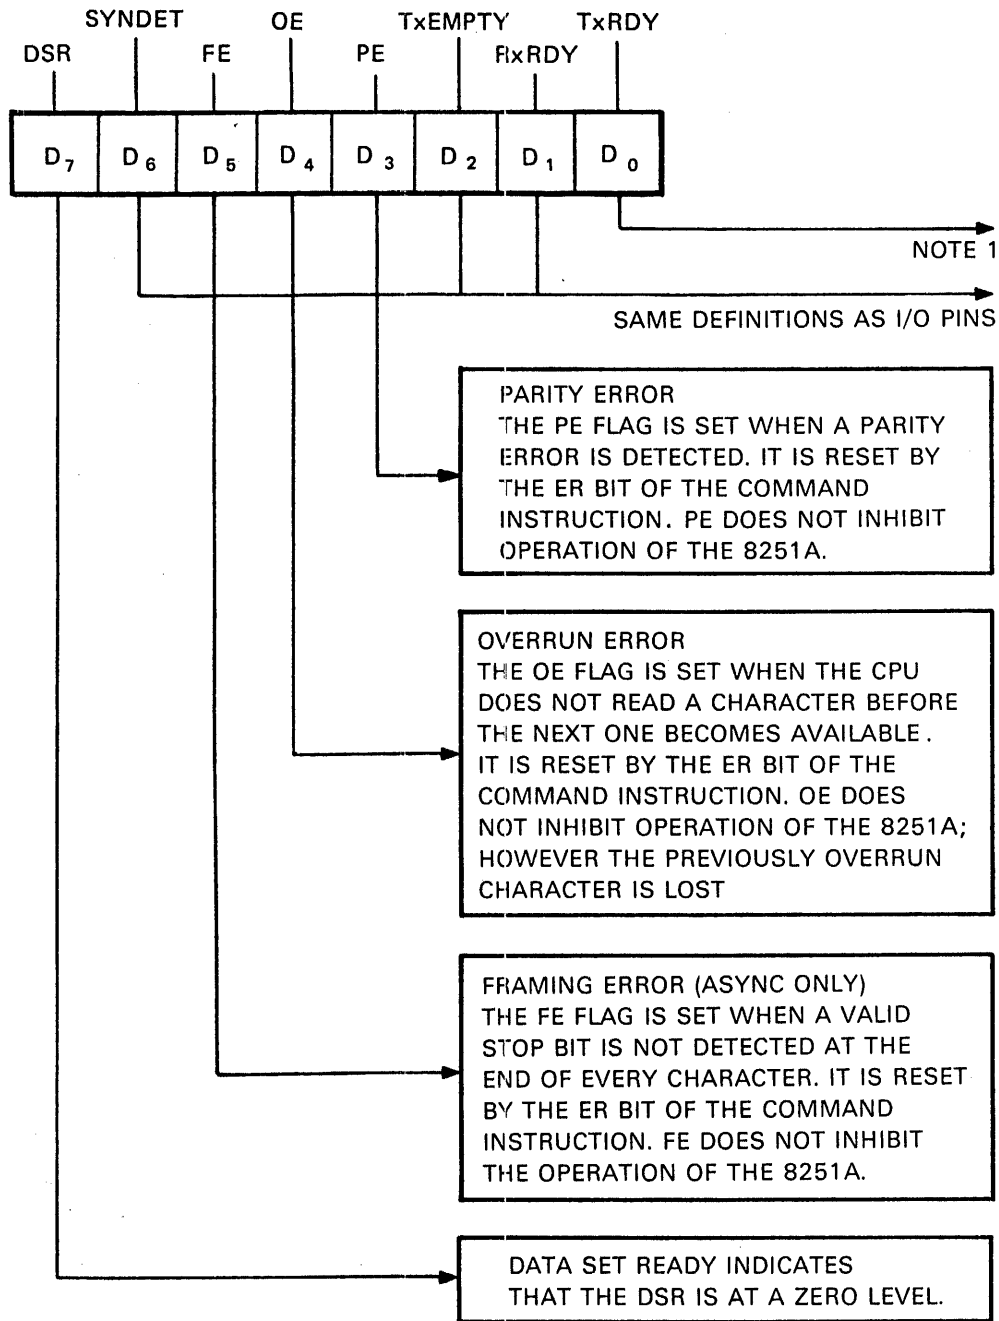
SYNDET OE TxEMPTY TxRDY
DSR FE PE RxRDY

| $D_7$ | $D_6$ | $D_5$ | $D_4$ | $D_3$ | $D_2$ | $D_1$ | $D_0$ |
|---|---|---|---|---|---|---|---|

NOTE 1

SAME DEFINITIONS AS I/O PINS

PARITY ERROR
THE PE FLAG IS SET WHEN A PARITY ERROR IS DETECTED. IT IS RESET BY THE ER BIT OF THE COMMAND INSTRUCTION. PE DOES NOT INHIBIT OPERATION OF THE 8251A.

OVERRUN ERROR
THE OE FLAG IS SET WHEN THE CPU DOES NOT READ A CHARACTER BEFORE THE NEXT ONE BECOMES AVAILABLE. IT IS RESET BY THE ER BIT OF THE COMMAND INSTRUCTION. OE DOES NOT INHIBIT OPERATION OF THE 8251A; HOWEVER THE PREVIOUSLY OVERRUN CHARACTER IS LOST

FRAMING ERROR (ASYNC ONLY)
THE FE FLAG IS SET WHEN A VALID STOP BIT IS NOT DETECTED AT THE END OF EVERY CHARACTER. IT IS RESET BY THE ER BIT OF THE COMMAND INSTRUCTION. FE DOES NOT INHIBIT THE OPERATION OF THE 8251A.

DATA SET READY INDICATES THAT THE DSR IS AT A ZERO LEVEL.